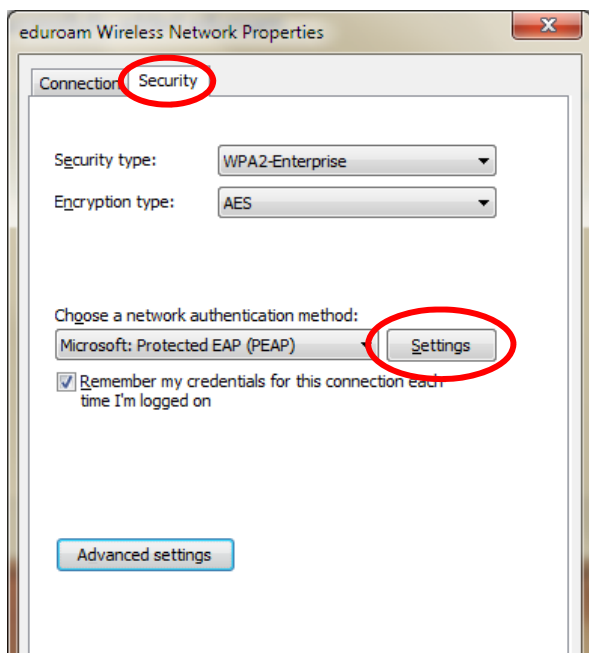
eduroam Wireless Network Properties

X

Connection

Security

Security type:

WPA2-Enterprise

Encryption type:

AES

Choose a network authentication method:

Microsoft: Protected EAP (PEAP)

Settings

Remember my credentials for this connection each time I'm logged on

Advanced settings